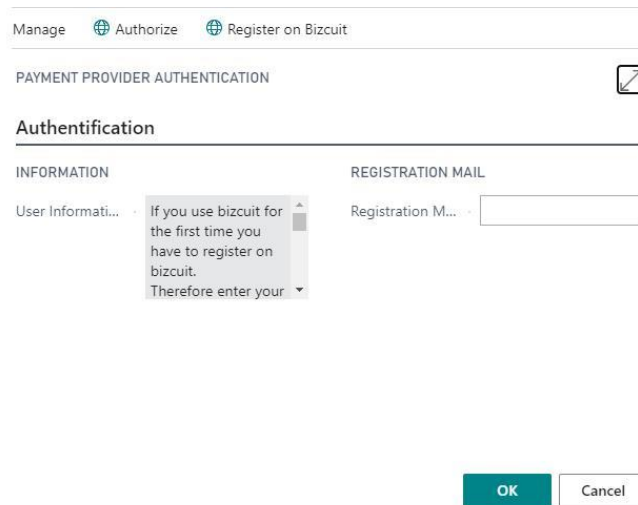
Manage Authorize Register on Bizcuit

PAYMENT PROVIDER AUTHENTICATION

Authentification

INFORMATION

User Informati...

If you use bizcuit for the first time you have to register on bizcuit. Therefore enter your

REGISTRATION MAIL

Registration M...

OK

Cancel